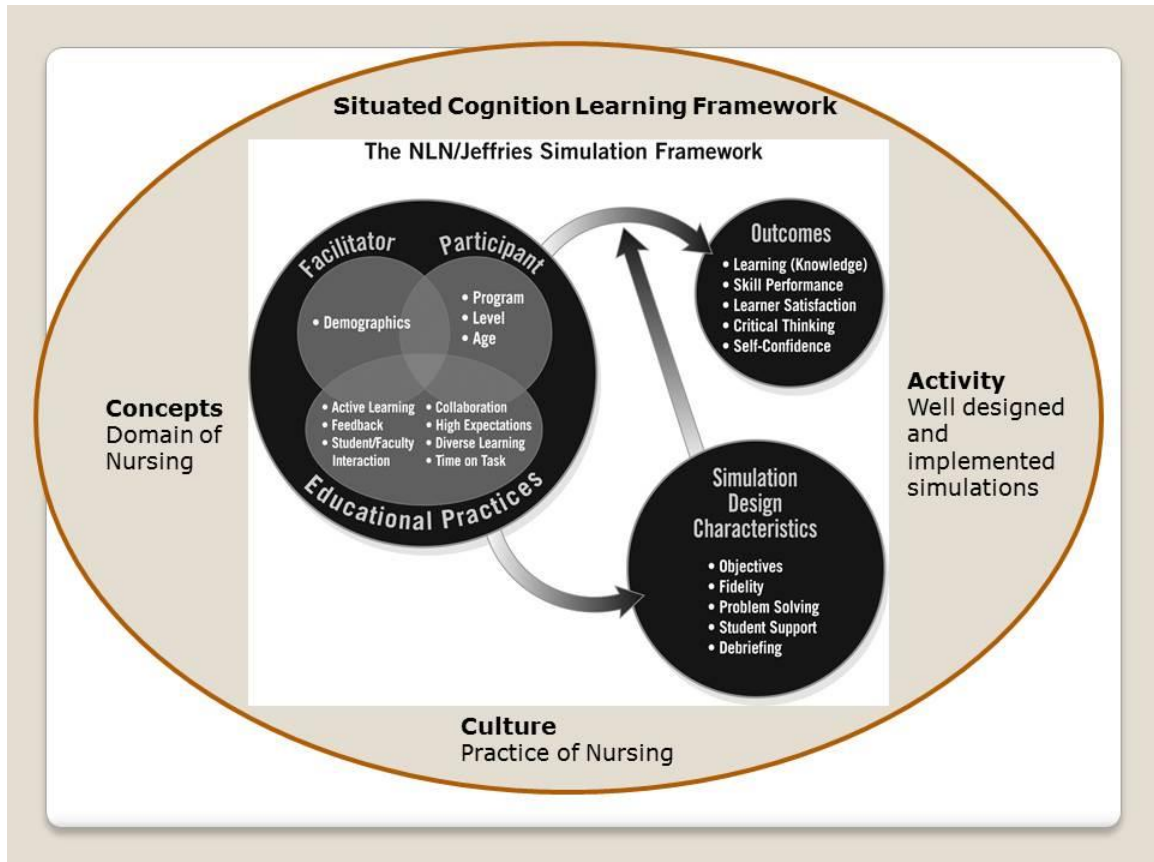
Situated Cognition Learning Framework

The NLN/Jeffries Simulation Framework

Facilitator

Participant

• Demographics

• Program
• Level
• Age

• Active Learning
• Feedback
• Student/Faculty Interaction

• Collaboration
• High Expectations
• Diverse Learning
• Time on Task

Educational Practices

Outcomes
• Learning (Knowledge)
• Skill Performance
• Learner Satisfaction
• Critical Thinking
• Self-Confidence

Simulation Design Characteristics
• Objectives
• Fidelity
• Problem Solving
• Student Support
• Debriefing

Concepts
Domain of Nursing

Activity
Well designed and implemented simulations

Culture
Practice of Nursing